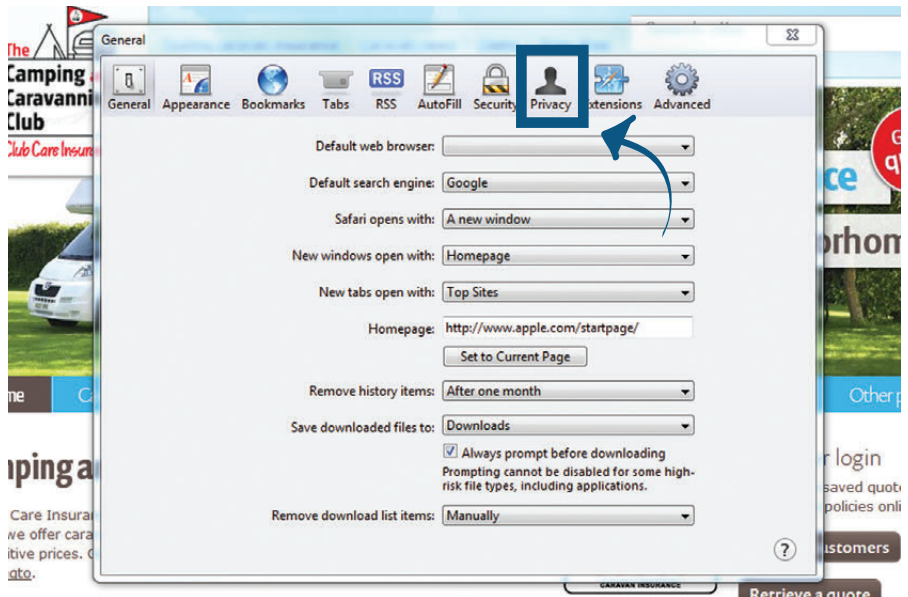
The Camping & Caravanni Club
Club Care Insura

General

General Appearance Bookmarks Tabs RSS AutoFill Security Privacy Extensions Advanced

Default web browser:
Default search engine: Google
Safari opens with: A new window
New windows open with: Homepage
New tabs open with: Top Sites
Homepage: http://www.apple.com/startpage/
Set to Current Page
Remove history items: After one month
Save downloaded files to: Downloads
Always prompt before downloading
Prompting cannot be disabled for some high-risk file types, including applications.
Remove download list items: Manually

?

ce
orhom
me
Other p
mping a
Care Insura
we offer cara
itive prices.
gto.
r login
saved quot
policies onl
ustomers
CARAVAN INSURANCE
Retrieve a quote